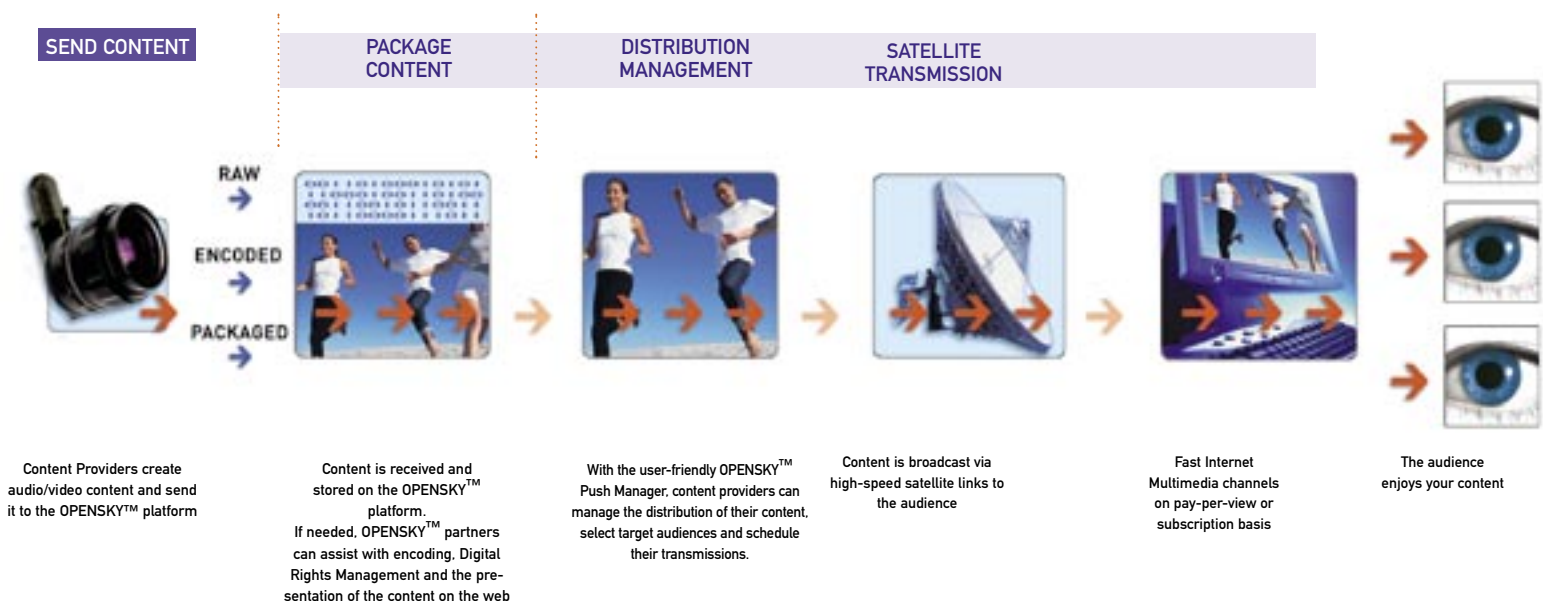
SEND CONTENT

PACKAGE CONTENT

DISTRIBUTION MANAGEMENT

SATELLITE TRANSMISSION

RAW

ENCODED

PACKAGED

Content Providers create audio/video content and send it to the OPENSKY™ platform

Content is received and stored on the OPENSKY™ platform.
If needed, OPENSKY™ partners can assist with encoding, Digital Rights Management and the presentation of the content on the web

With the user-friendly OPENSKY™ Push Manager, content providers can manage the distribution of their content, select target audiences and schedule their transmissions.

Content is broadcast via high-speed satellite links to the audience

Fast Internet Multimedia channels on pay-per-view or subscription basis

The audience enjoys your content